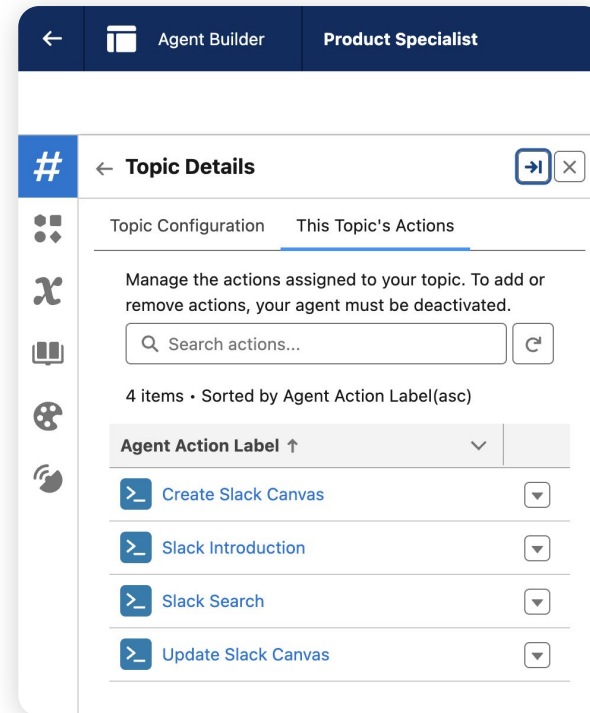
Agent Builder

Product Specialist

Topic Details

Topic Configuration

This Topic's Actions

Manage the actions assigned to your topic. To add or remove actions, your agent must be deactivated.

Search actions...

4 items • Sorted by Agent Action Label(asc)

| Agent Action Label ↑ |
|---|
| Create Slack Canvas |
| Slack Introduction |
| Slack Search |
| Update Slack Canvas |